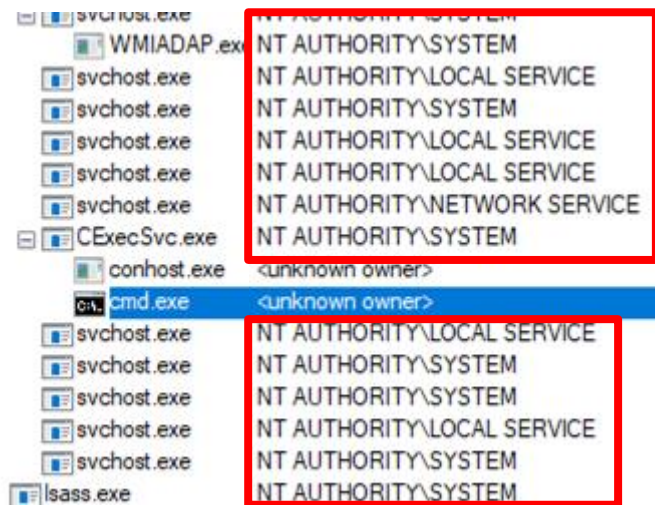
| | |
|---|---|
| svchost.exe | NT AUTHORITY\SYSTEM |
| WMIADAP.exe | NT AUTHORITY\SYSTEM |
| svchost.exe | NT AUTHORITY\LOCAL SERVICE |
| svchost.exe | NT AUTHORITY\SYSTEM |
| svchost.exe | NT AUTHORITY\LOCAL SERVICE |
| svchost.exe | NT AUTHORITY\LOCAL SERVICE |
| svchost.exe | NT AUTHORITY\NETWORK SERVICE |
| CExecSvc.exe | NT AUTHORITY\SYSTEM |
| conhost.exe | <unknown owner> |
| cmd.exe | <unknown owner> |
| svchost.exe | NT AUTHORITY\LOCAL SERVICE |
| svchost.exe | NT AUTHORITY\SYSTEM |
| svchost.exe | NT AUTHORITY\SYSTEM |
| svchost.exe | NT AUTHORITY\LOCAL SERVICE |
| svchost.exe | NT AUTHORITY\SYSTEM |
| lsass.exe | NT AUTHORITY\SYSTEM |